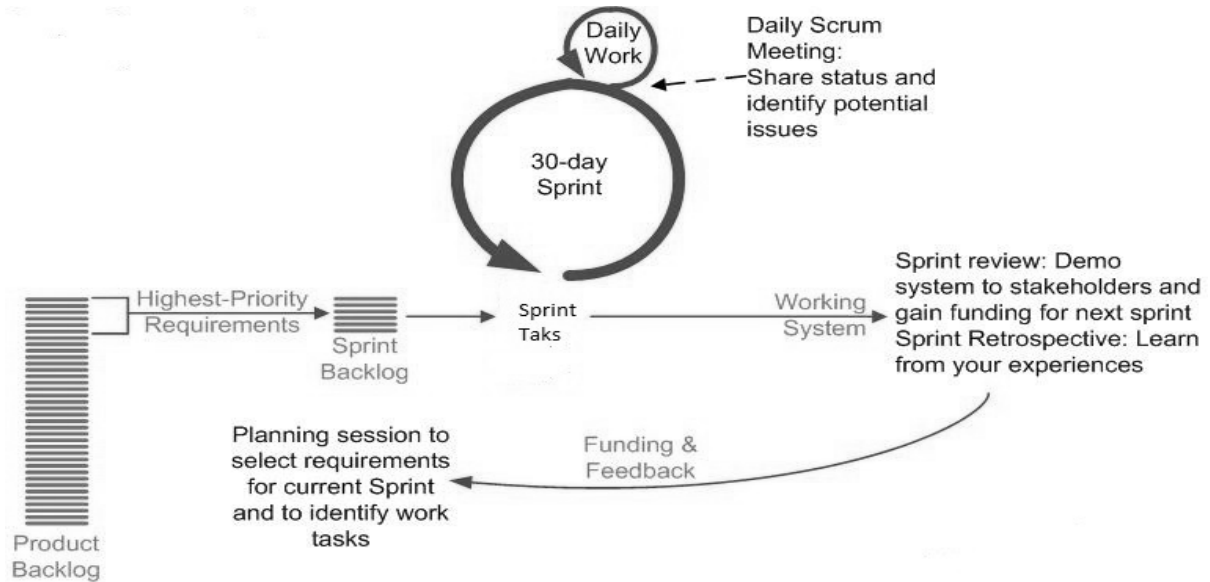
Daily Work

Daily Scrum Meeting: Share status and identify potential issues

30-day Sprint

Highest-Priority Requirements

Sprint Backlog

Sprint Taks

Working System

Sprint review: Demo system to stakeholders and gain funding for next sprint Sprint Retrospective: Learn from your experiences

Funding & Feedback

Planning session to select requirements for current Sprint and to identify work tasks

Product Backlog